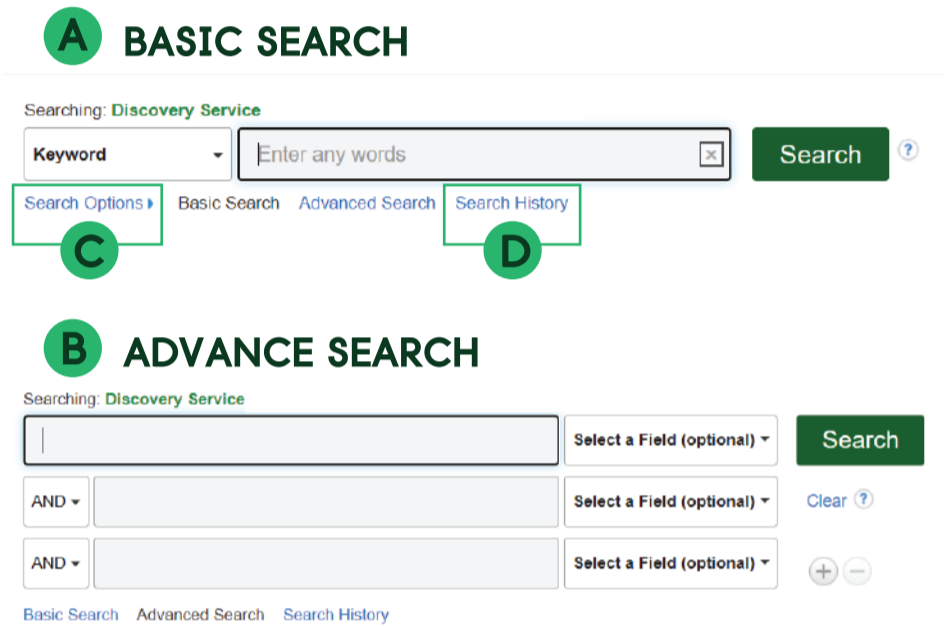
A BASIC SEARCH

Searching: Discovery Service

Keyword

Enter any words

Search

?

Search Options ▸ Basic Search Advanced Search Search History

C

D

B ADVANCE SEARCH

Searching: Discovery Service

Select a Field (optional)

Search

AND

Select a Field (optional)

Clear ?

AND

Select a Field (optional)

Basic Search Advanced Search Search History